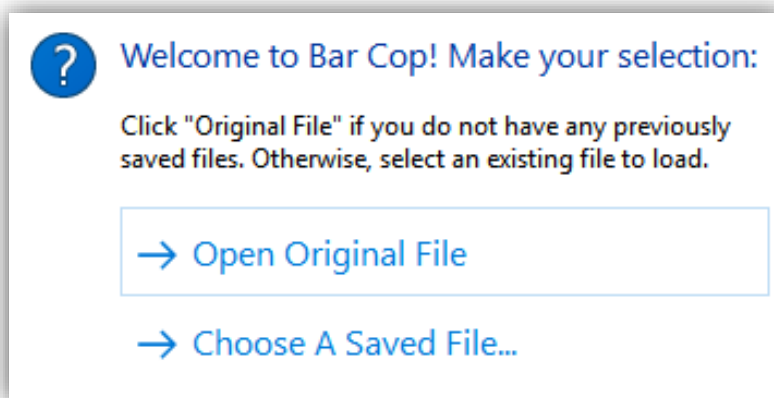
?

Welcome to Bar Cop! Make your selection:

Click "Original File" if you do not have any previously saved files. Otherwise, select an existing file to load.

→ Open Original File

→ Choose A Saved File...